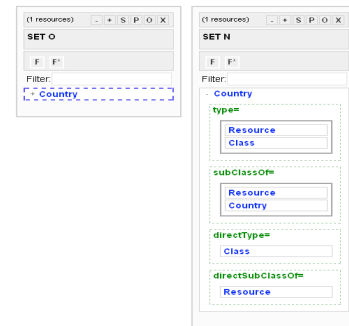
(1 resources) - + S P O X
SET O
F F'
Filter:
+ Country

(1 resources) - + S P O X
SET N
F F'
Filter:
- Country
type=
Resource
Class
subClassOf=
Resource
Country
directType=
Class
directSubClassOf=
Resource